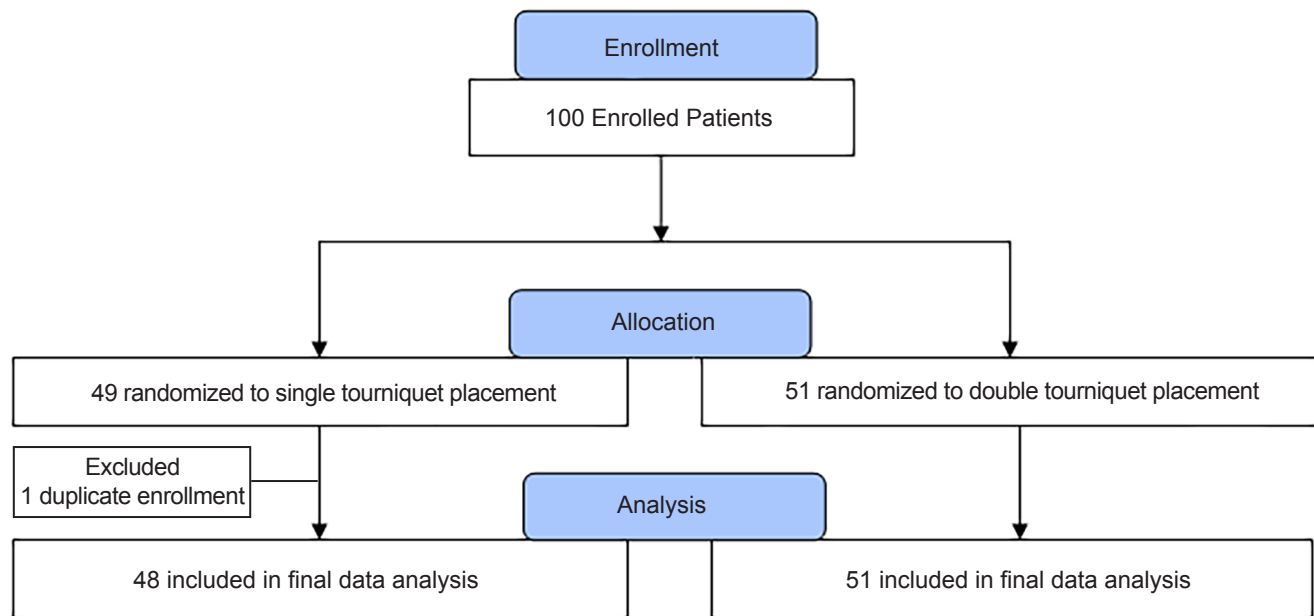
Enrollment

100 Enrolled Patients

Allocation

49 randomized to single tourniquet placement

51 randomized to double tourniquet placement

Excluded
1 duplicate enrollment

Analysis

48 included in final data analysis

51 included in final data analysis